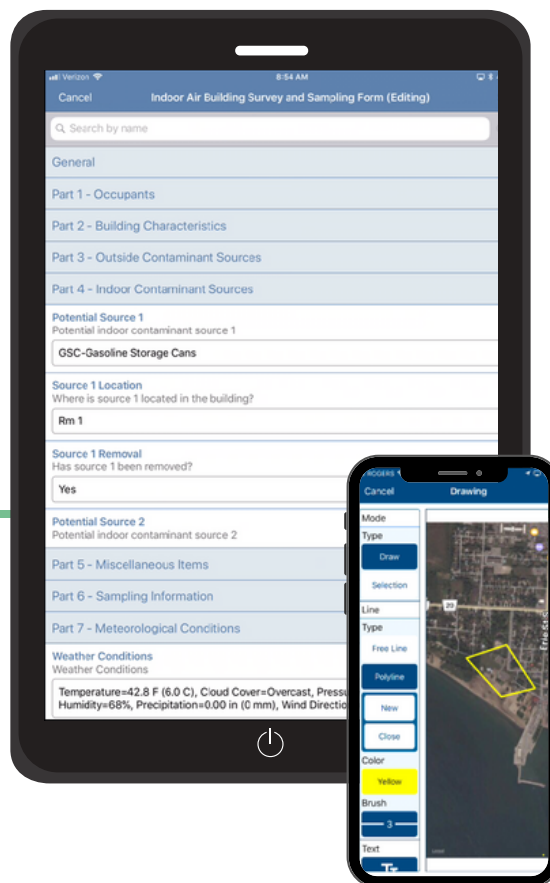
Verizon 8:54 AM

Cancel Indoor Air Building Survey and Sampling Form (Editing)

Search by name

General

Part 1 - Occupants

Part 2 - Building Characteristics

Part 3 - Outside Contaminant Sources

Part 4 - Indoor Contaminant Sources

Potential Source 1
Potential indoor contaminant source 1

GSC-Gasoline Storage Cans

Source 1 Location
Where is source 1 located in the building?

Rm 1

Source 1 Removal
Has source 1 been removed?

Yes

Potential Source 2
Potential indoor contaminant source 2

Part 5 - Miscellaneous Items

Part 6 - Sampling Information

Part 7 - Meteorological Conditions

Weather Conditions
Weather Conditions

Temperature=42.8 F (6.0 C), Cloud Cover=Overcast, Pressu Humidity=68%, Precipitation=0.00 in (0 mm), Wind Directio

ROGERS

Cancel Drawing

Mode

Type

Draw

Selection

Line

Type

Free Line

Polyline

New

Close

Color

Yellow

Brush

3

Text

20

Erie St